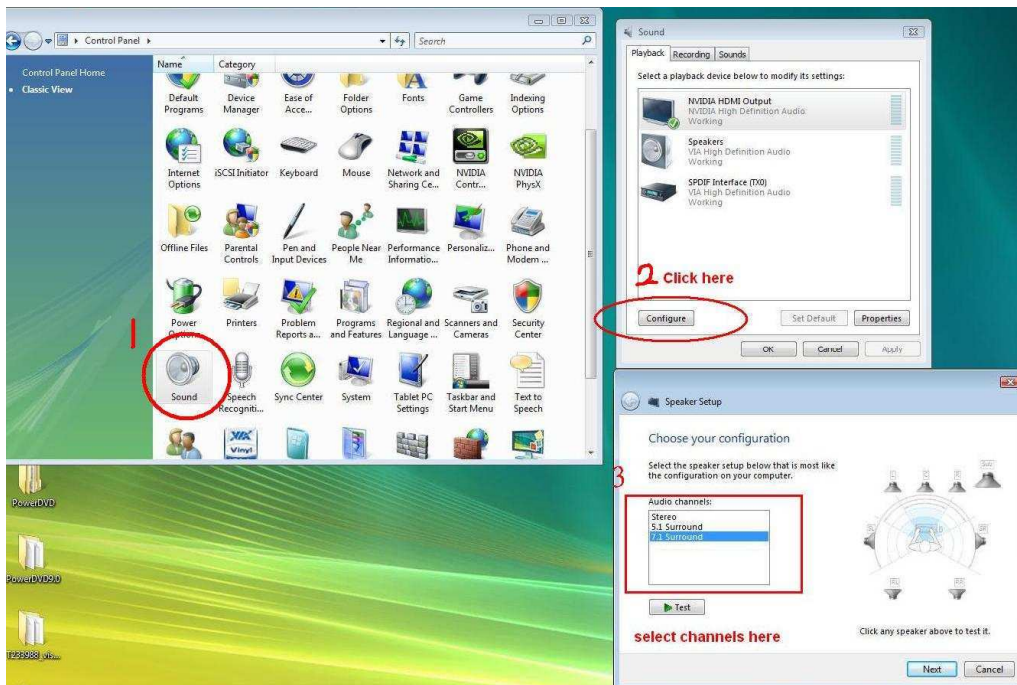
Control Panel ▸
Search
Name
Category
Control Panel Home
Classic View
Default Programs
Device Manager
Ease of Acce...
Folder Options
Fonts
Game Controllers
Indexing Options
Internet Options
iSCSI Initiator
Keyboard
Mouse
Network and Sharing Ce...
NVIDIA Contr...
NVIDIA PhysX
Offline Files
Parental Controls
Pen and Input Devices
People Near Me
Performance Informatio...
Personaliz...
Phone and Modem ...
Power Options
Printers
Problem Reports a...
Programs and Features
Regional and Language ...
Scanners and Cameras
Security Center
1
Sound
Speech Recogniti...
Sync Center
System
Tablet PC Settings
Taskbar and Start Menu
Text to Speech
Vinyl
PowerDVD
PowerDVD9.0
T233988_vis...

Sound
Playback
Recording
Sounds
Select a playback device below to modify its settings:
NVIDIA HDMI Output
NVIDIA High Definition Audio
Working
Speakers
VIA High Definition Audio
Working
SPDIF Interface (TX0)
VIA High Definition Audio
Working
2 Click here
Configure
Set Default
Properties
OK
Cancel
Apply

Speaker Setup
Choose your configuration
3
Select the speaker setup below that is most like the configuration on your computer.
Audio channels:
Stereo
5.1 Surround
7.1 Surround
Test
select channels here
Click any speaker above to test it.
Next
Cancel